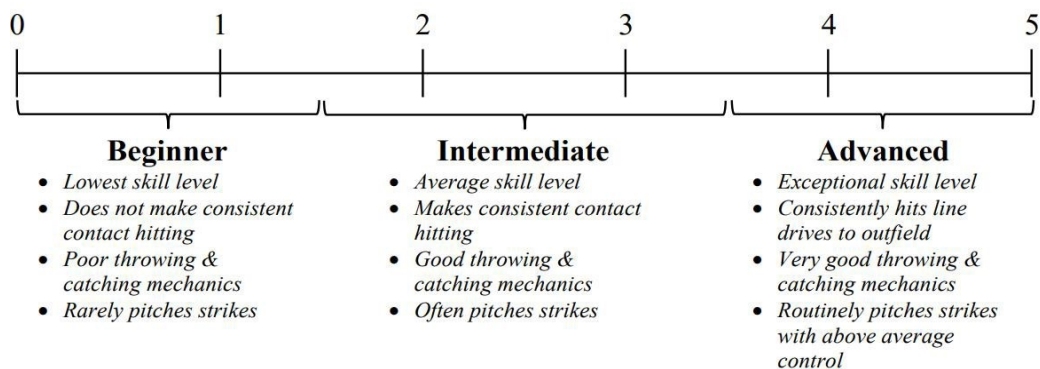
0 1 2 3 4 5

**Beginner**
- Lowest skill level
- Does not make consistent contact hitting
- Poor throwing & catching mechanics
- Rarely pitches strikes

**Intermediate**
- Average skill level
- Makes consistent contact hitting
- Good throwing & catching mechanics
- Often pitches strikes

**Advanced**
- Exceptional skill level
- Consistently hits line drives to outfield
- Very good throwing & catching mechanics
- Routinely pitches strikes with above average control